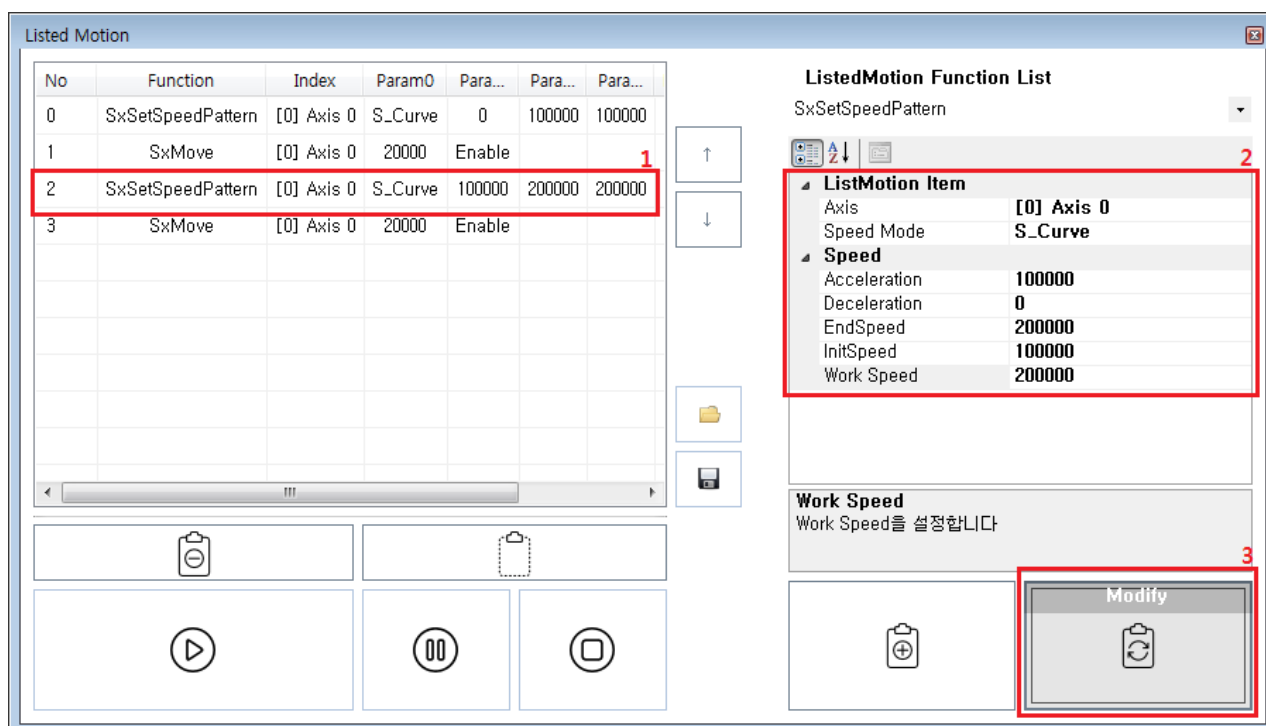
Listed Motion

| No | Function | Index | Param0 | Para... | Para... | Para... |
|---|---|---|---|---|---|---|
| 0 | SxSetSpeedPattern | [0] Axis 0 | S_Curve | 0 | 100000 | 100000 |
| 1 | SxMove | [0] Axis 0 | 20000 | Enable | | |
| 2 | SxSetSpeedPattern | [0] Axis 0 | S_Curve | 100000 | 200000 | 200000 |
| 3 | SxMove | [0] Axis 0 | 20000 | Enable | | |

1

ListedMotion Function List
SxSetSpeedPattern

2

ListMotion Item
Axis [0] Axis 0
Speed Mode S_Curve
Speed
Acceleration 100000
Deceleration 0
EndSpeed 200000
InitSpeed 100000
Work Speed 200000

Work Speed
Work Speed을 설정합니다

3
Modify